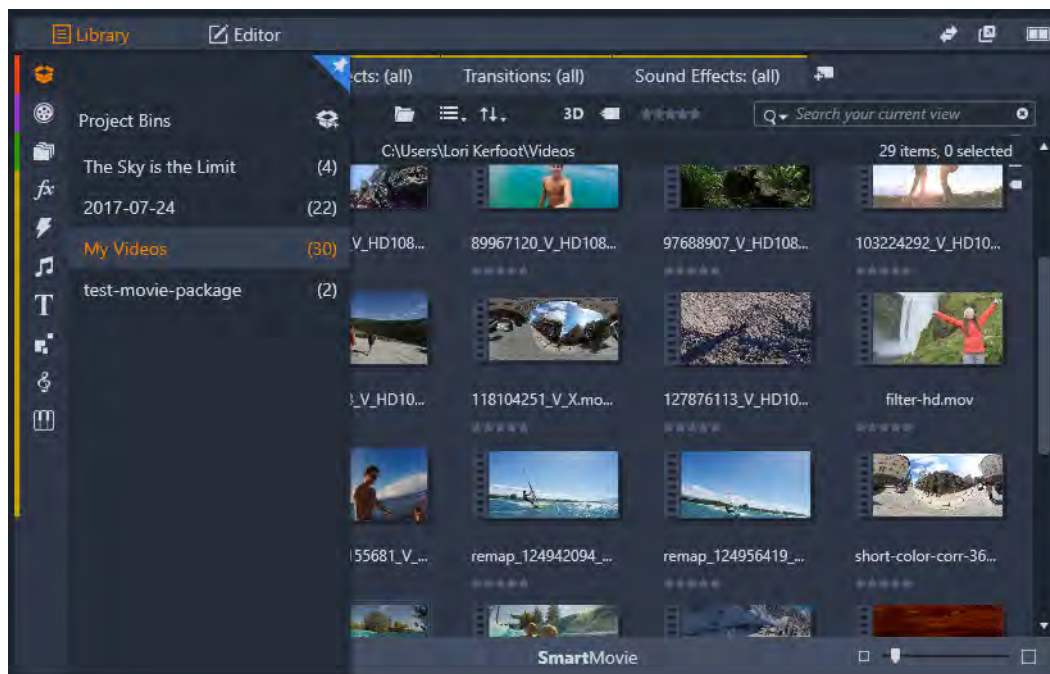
Library Editor

cts: (all) Transitions: (all) Sound Effects: (all)

Project Bins

The Sky is the Limit (4)

2017-07-24 (22)

My Videos (30)

test-movie-package (2)

3D

Search your current view

C:\Users\Lori Kerfoot\Videos

29 items, 0 selected

V_HD108...

89967120_V_HD108...

97688907_V_HD108...

103224292_V_HD10...

_V_HD10...

118104251_V_X.mo...

127876113_V_HD10...

filter-hd.mov

155681_V_...

remap_124942094_...

remap_124956419_...

short-color-corr-36...

SmartMovie